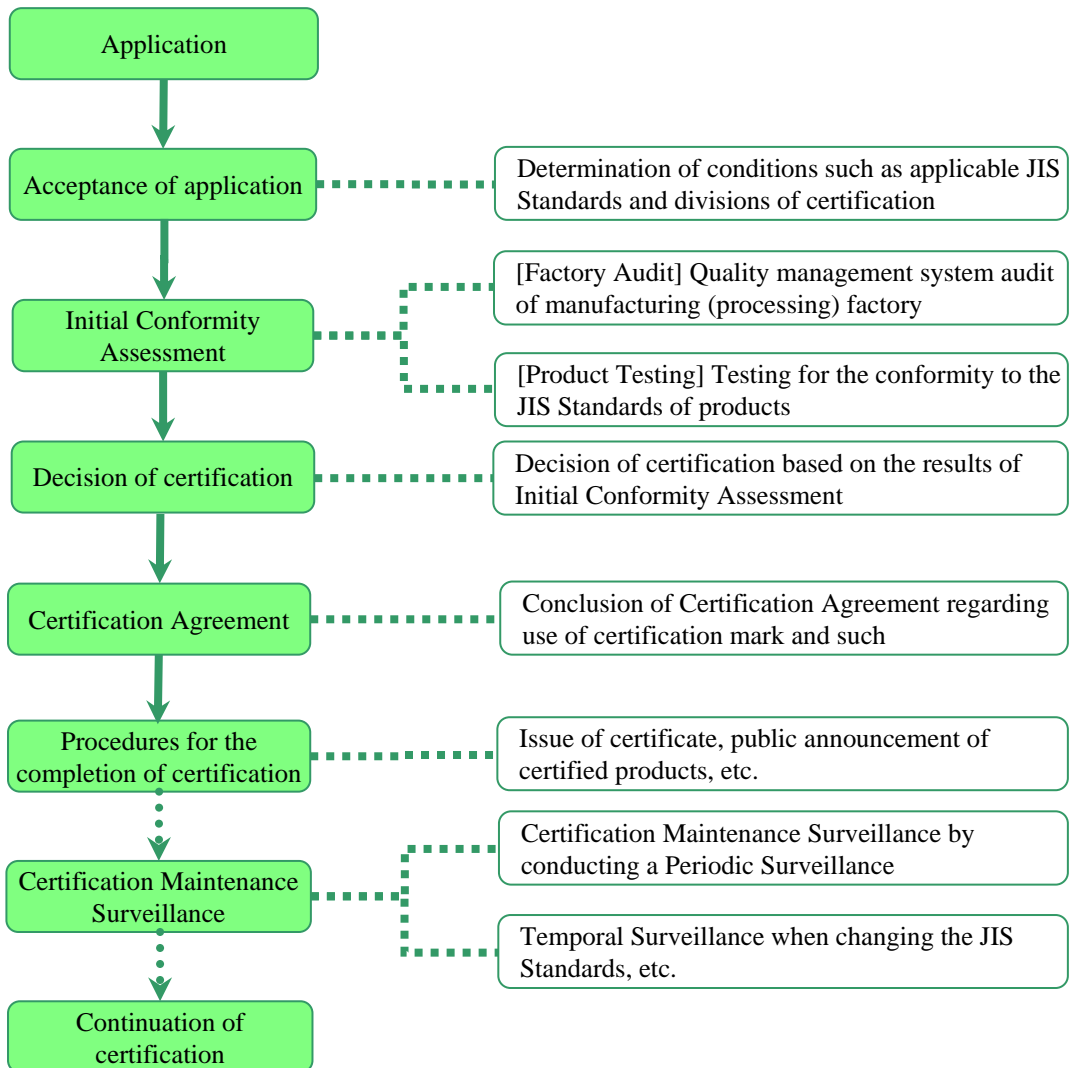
Application

Acceptance of application

Determination of conditions such as applicable JIS Standards and divisions of certification

Initial Conformity Assessment

[Factory Audit] Quality management system audit of manufacturing (processing) factory

[Product Testing] Testing for the conformity to the JIS Standards of products

Decision of certification

Decision of certification based on the results of Initial Conformity Assessment

Certification Agreement

Conclusion of Certification Agreement regarding use of certification mark and such

Procedures for the completion of certification

Issue of certificate, public announcement of certified products, etc.

Certification Maintenance Surveillance

Certification Maintenance Surveillance by conducting a Periodic Surveillance

Temporal Surveillance when changing the JIS Standards, etc.

Continuation of certification